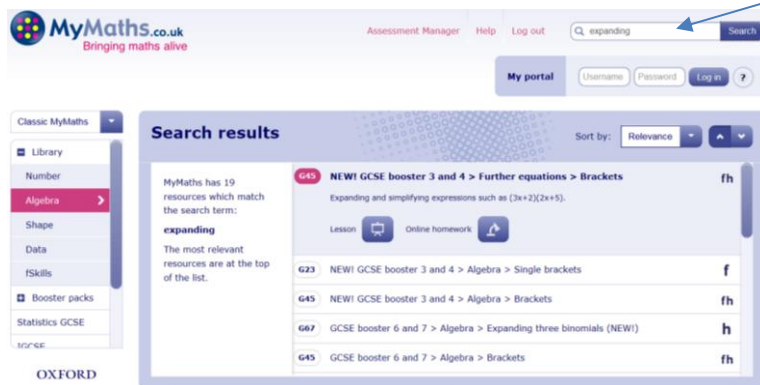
MyMaths.co.uk
Bringing maths alive

Assessment Manager   Help   Log out

expanding   Search

My portal   Username   Password   Log in   ?

Classic MyMaths

Library
Number
Algebra
Shape
Data
fSkills
Booster packs
Statistics GCSE
IGCSE

OXFORD

Search results

Sort by: Relevance

MyMaths has 19 resources which match the search term:

expanding

The most relevant resources are at the top of the list.

G45 NEW! GCSE booster 3 and 4 > Further equations > Brackets fh
Expanding and simplifying expressions such as $(3x+2)(2x+5)$.
Lesson   Online homework

G23 NEW! GCSE booster 3 and 4 > Algebra > Single brackets f

G45 NEW! GCSE booster 3 and 4 > Algebra > Brackets fh

G67 GCSE booster 6 and 7 > Algebra > Expanding three binomials (NEW!) h

G45 GCSE booster 6 and 7 > Algebra > Brackets fh